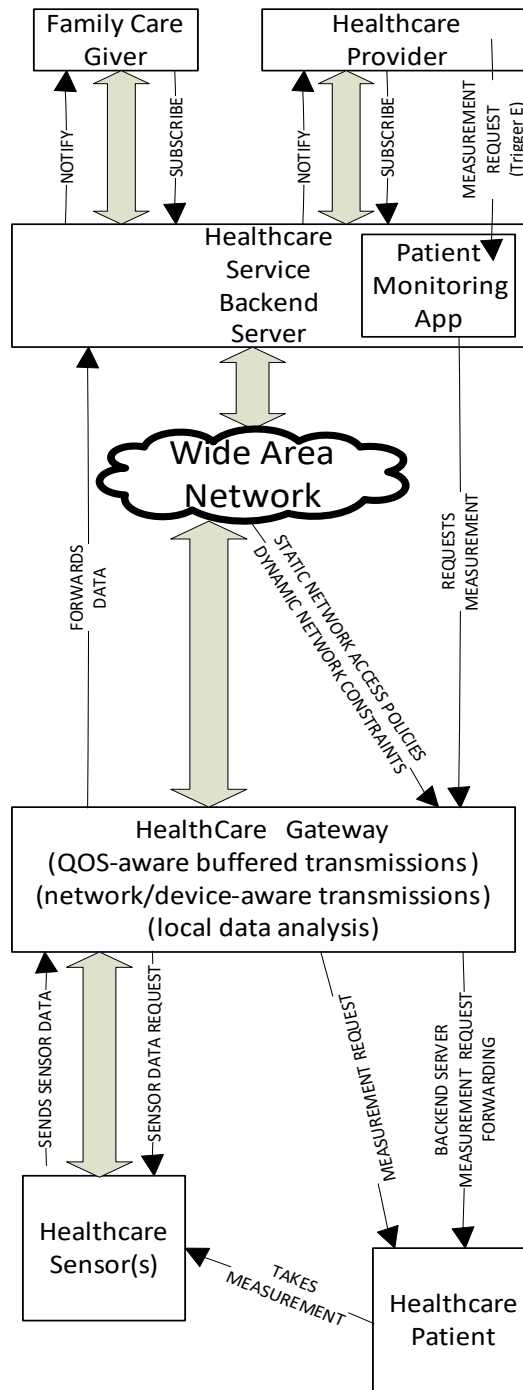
Family Care Giver

Healthcare Provider

NOTIFY

SUBSCRIBE

NOTIFY

SUBSCRIBE

MEASUREMENT REQUEST (Trigger E)

Healthcare Service Backend Server

Patient Monitoring App

Wide Area Network

FORWARDS DATA

STATIC NETWORK ACCESS POLICIES
DYNAMIC NETWORK CONSTRAINTS

REQUESTS MEASUREMENT

HealthCare Gateway
(QOS-aware buffered transmissions)
(network/device-aware transmissions)
(local data analysis)

SENDS SENSOR DATA

SENSOR DATA REQUEST

MEASUREMENT REQUEST

BACKEND SERVER MEASUREMENT REQUEST FORWARDING

Healthcare Sensor(s)

TAKES MEASUREMENT

Healthcare Patient